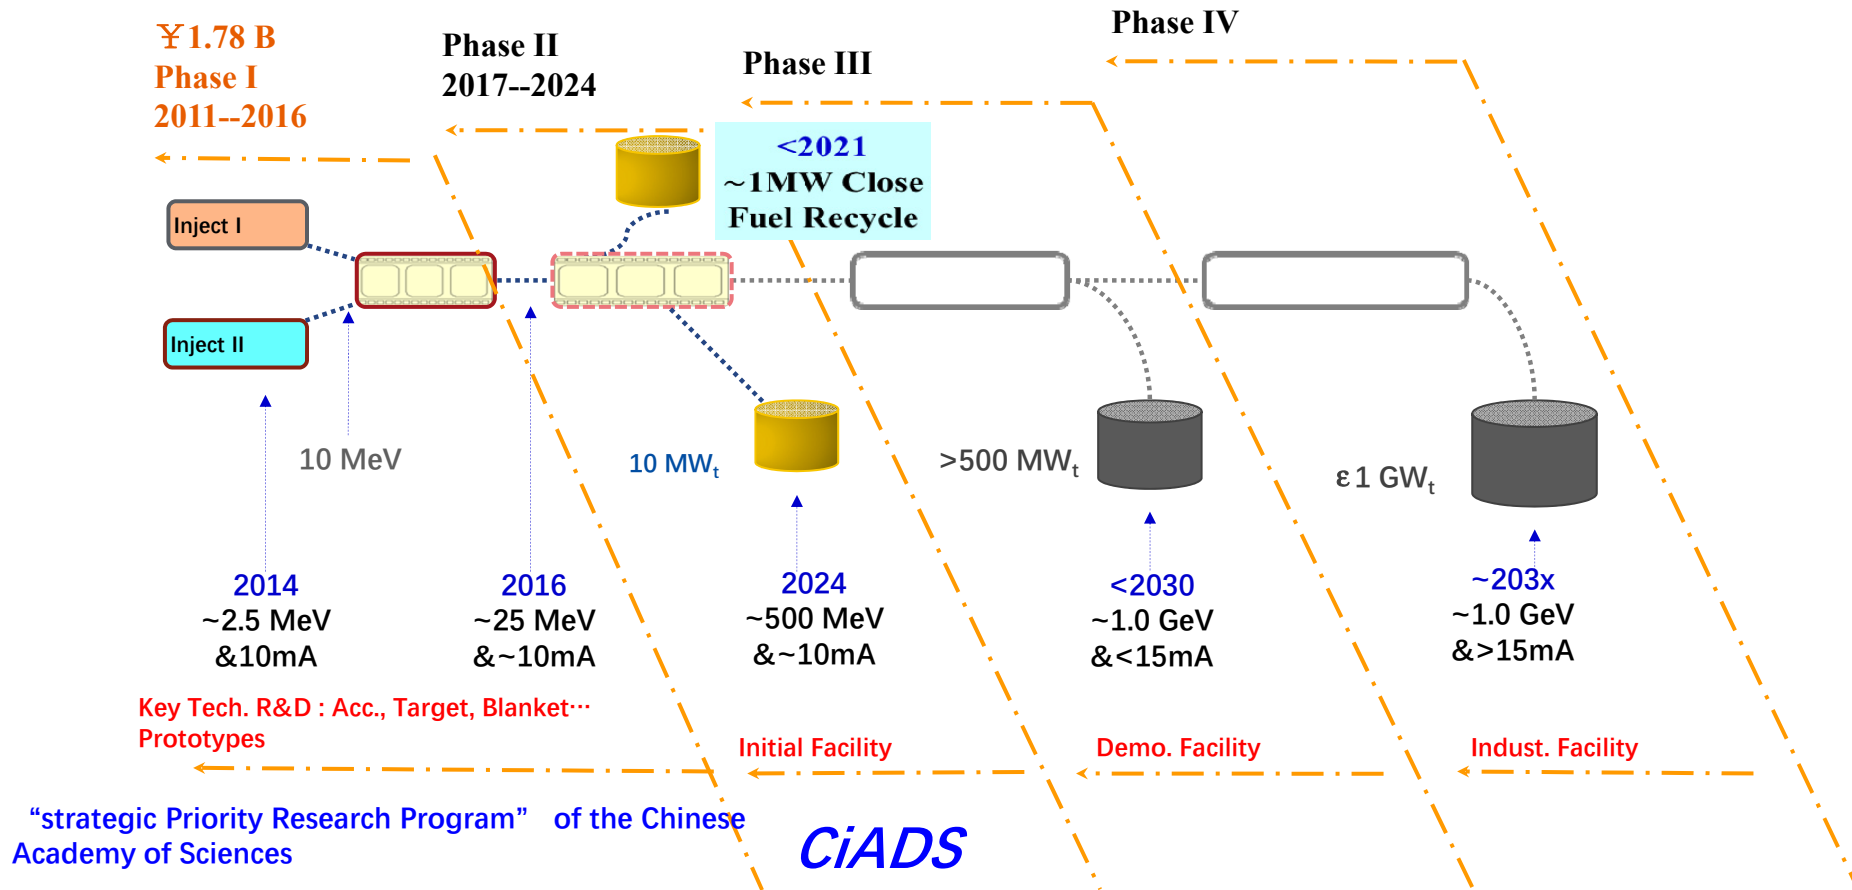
￥1.78 B
Phase I
2011--2016

Phase II
2017--2024

Phase III

Phase IV

<2021
~1MW Close
Fuel Recycle

Inject I

Inject II

10 MeV

10 MW$_t$

>500 MW$_t$

ε1 GW$_t$

2014
~2.5 MeV
&10mA

2016
~25 MeV
&~10mA

2024
~500 MeV
&~10mA

<2030
~1.0 GeV
&<15mA

~203x
~1.0 GeV
&>15mA

Key Tech. R&D : Acc., Target, Blanket···
Prototypes

Initial Facility

Demo. Facility

Indust. Facility

“strategic Priority Research Program” of the Chinese Academy of Sciences

CiADS